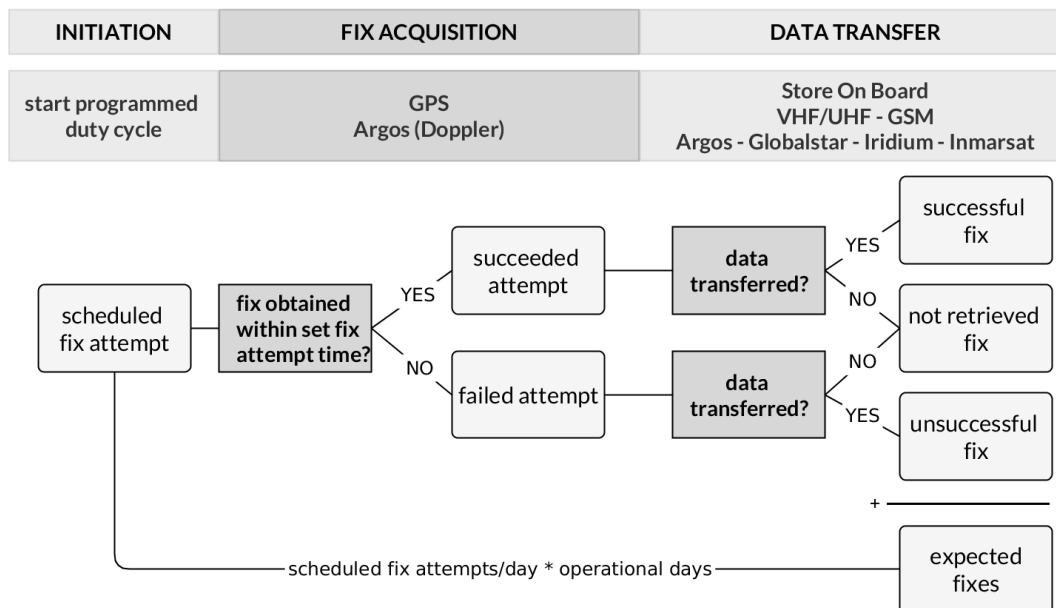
INITIATION

FIX ACQUISITION

DATA TRANSFER

start programmed duty cycle

GPS
Argos (Doppler)

Store On Board
VHF/UHF - GSM
Argos - Globalstar - Iridium - Inmarsat

scheduled fix attempt

fix obtained within set fix attempt time?

YES

NO

succeeded attempt

failed attempt

data transferred?

data transferred?

YES

NO

NO

YES

successful fix

not retrieved fix

unsuccessful fix

+

scheduled fix attempts/day * operational days

expected fixes